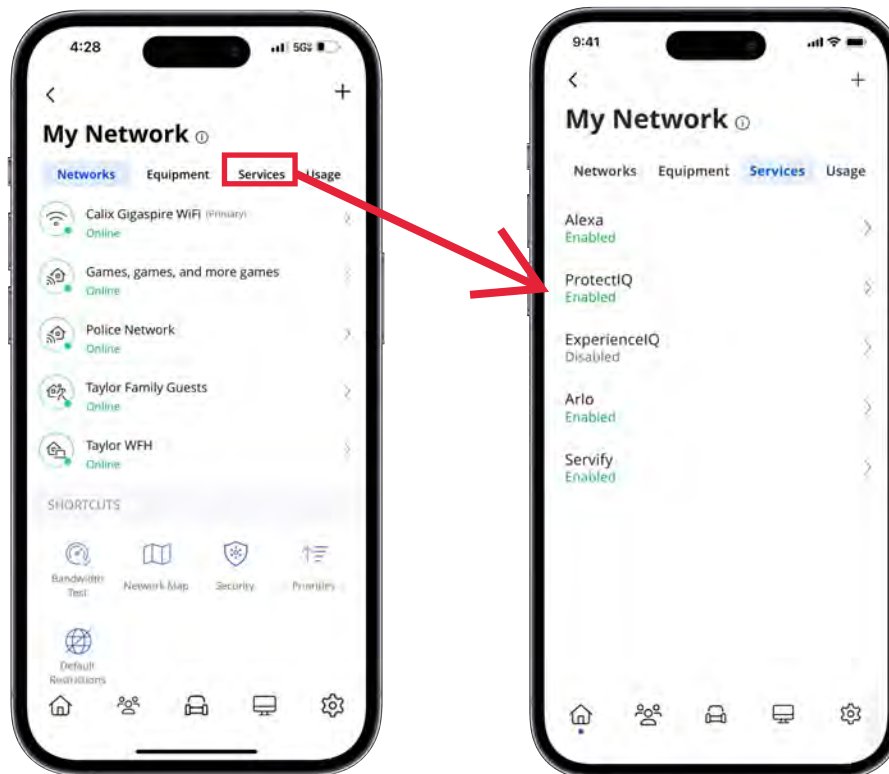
4:28

5G

<

+

My Network ⓘ

Networks Equipment Services Usage

Calix Gigaspire WiFi (Primary)
Online

Games, games, and more games
Online

Police Network
Online

Taylor Family Guests
Online

Taylor WFH
Online

SHORTCUTS

Bandwidth Test

Network Map

Security

Priorities

Default Restrictions

9:41

<

+

My Network ⓘ

Networks Equipment Services Usage

Alexa
Enabled

ProtectIQ
Enabled

ExperienceIQ
Disabled

Arlo
Enabled

Servify
Enabled